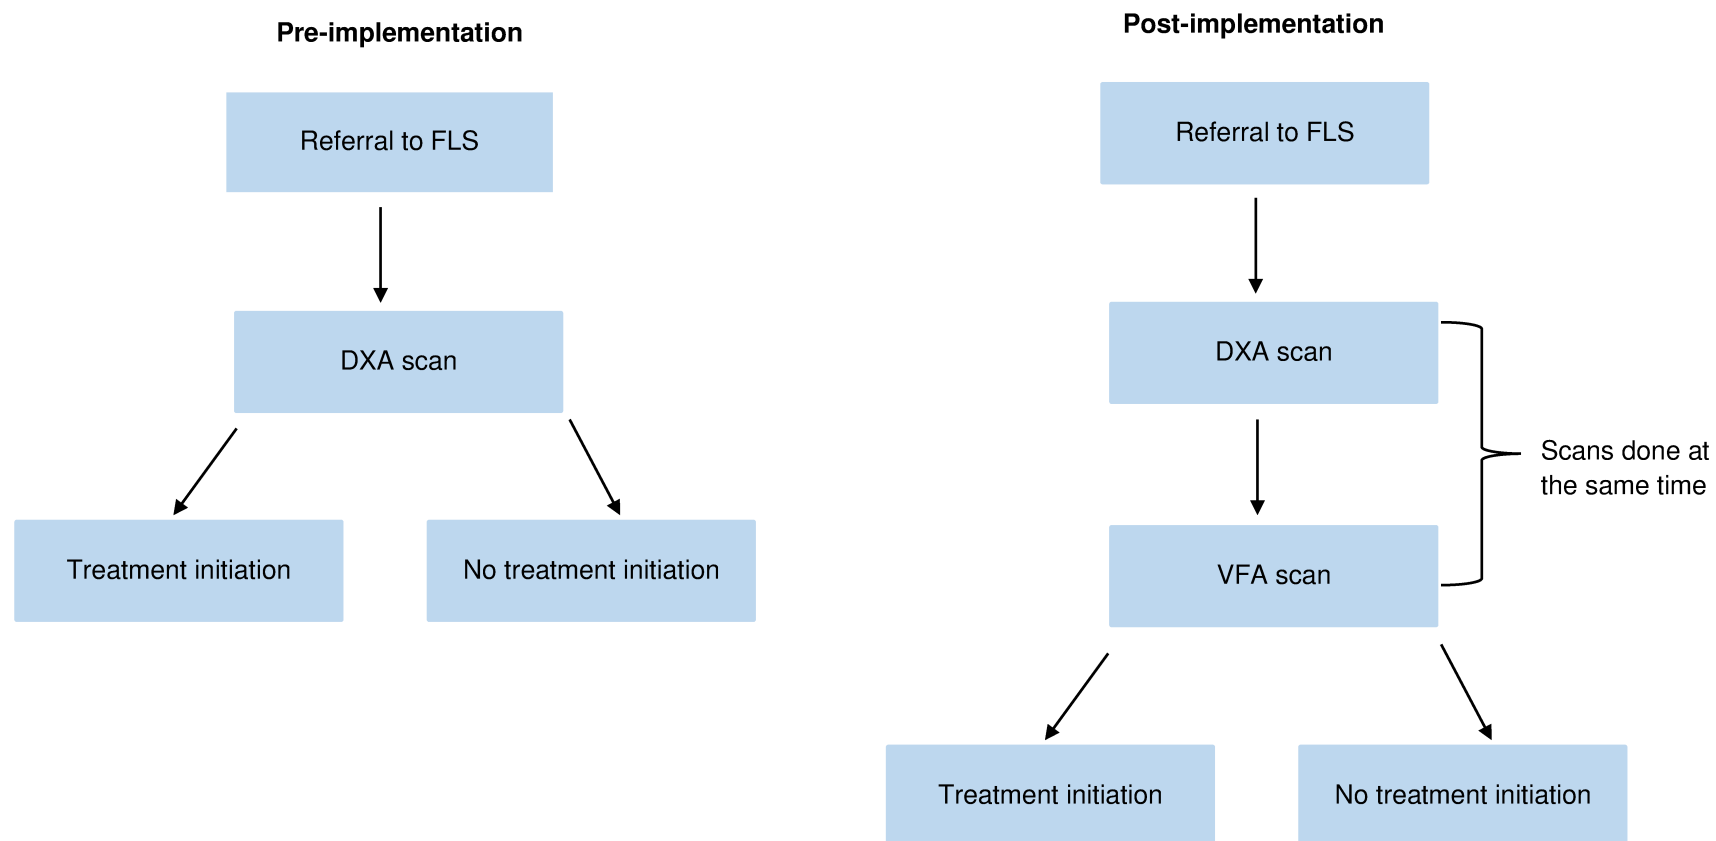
Pre-implementation

Referral to FLS

DXA scan

Treatment initiation

No treatment initiation

Post-implementation

Referral to FLS

DXA scan

VFA scan

Scans done at the same time

Treatment initiation

No treatment initiation